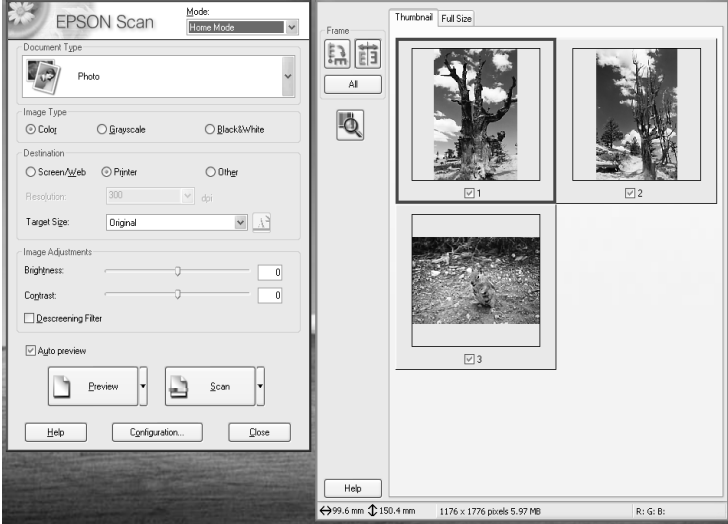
EPSON Scan
Mode:
Home Mode

Document Type
Photo

Image Type
Color
Grayscale
Black&White

Destination
Screen/Web
Printer
Other
Resolution: 300 dpi
Target Size: Original

Image Adjustments
Brightness: 0
Contrast: 0
Descreening Filter

Auto preview

Preview
Scan

Help
Configuration...
Close

Frame
All

Thumbnail
Full Size

1
2
3

Help

99.6 mm 150.4 mm
1176 x 1776 pixels 5.97 MB
R: G: B: